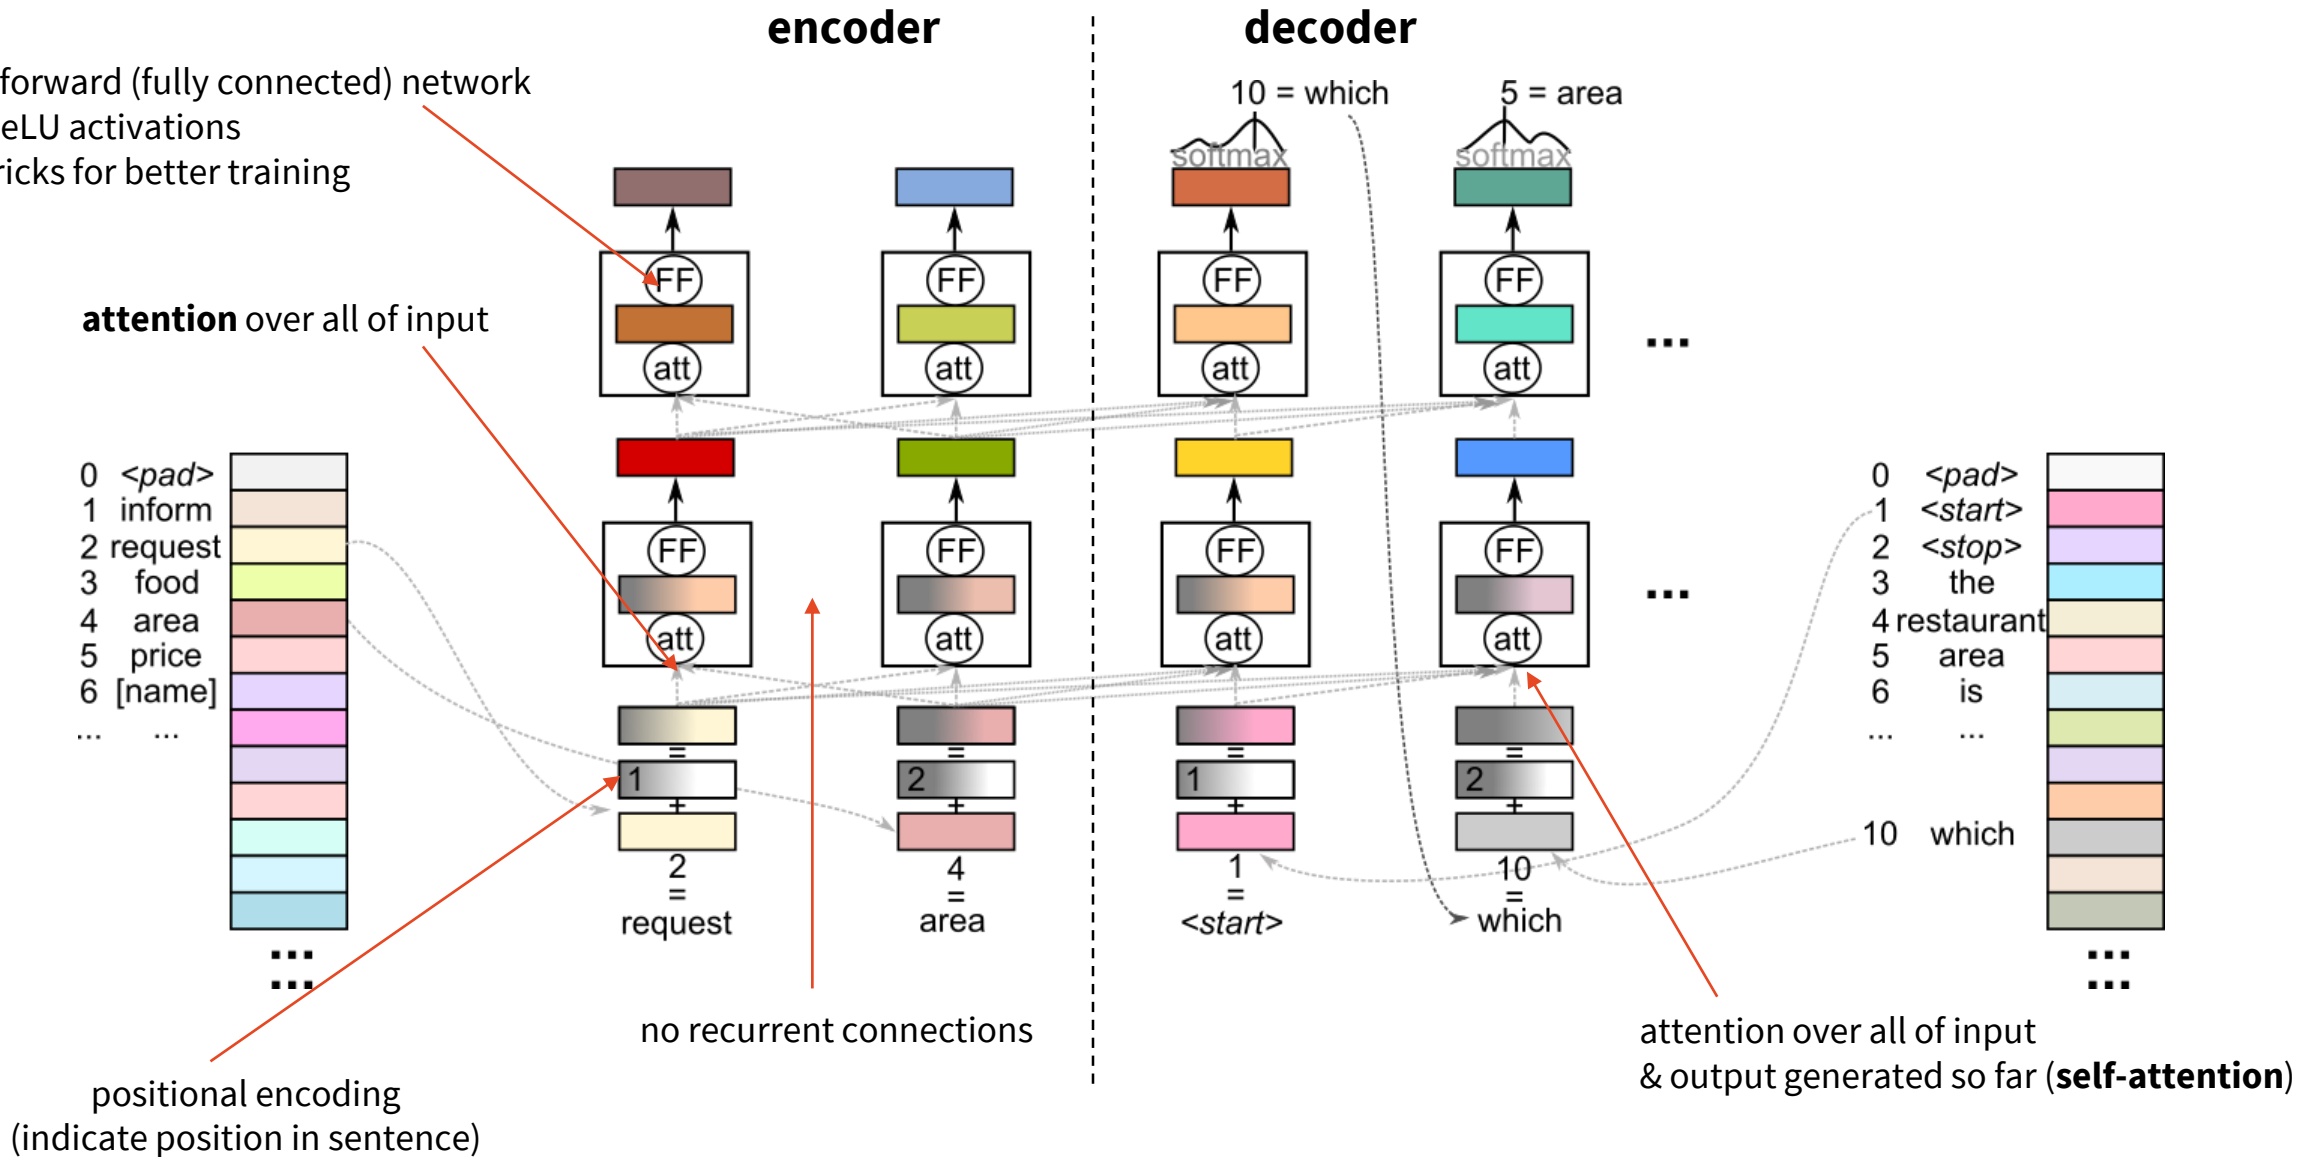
encoder

decoder

forward (fully connected) network
eLU activations
ricks for better training

attention over all of input

10 = which

5 = area

softmax

softmax

FF

att

FF

att

FF

att

FF

att

...

FF

att

FF

att

FF

att

FF

att

...

0 <pad>
1 inform
2 request
3 food
4 area
5 price
6 [name]
... ...

...
...

=
1
+
2
=
request

=
2
+
4
=
area

=
1
+
1
=
<start>

=
2
+
10
=
which

0 <pad>
1 <start>
2 <stop>
3 the
4 restaurant
5 area
6 is
... ...

10 which

...
...

no recurrent connections

attention over all of input
& output generated so far (self-attention)

positional encoding
(indicate position in sentence)